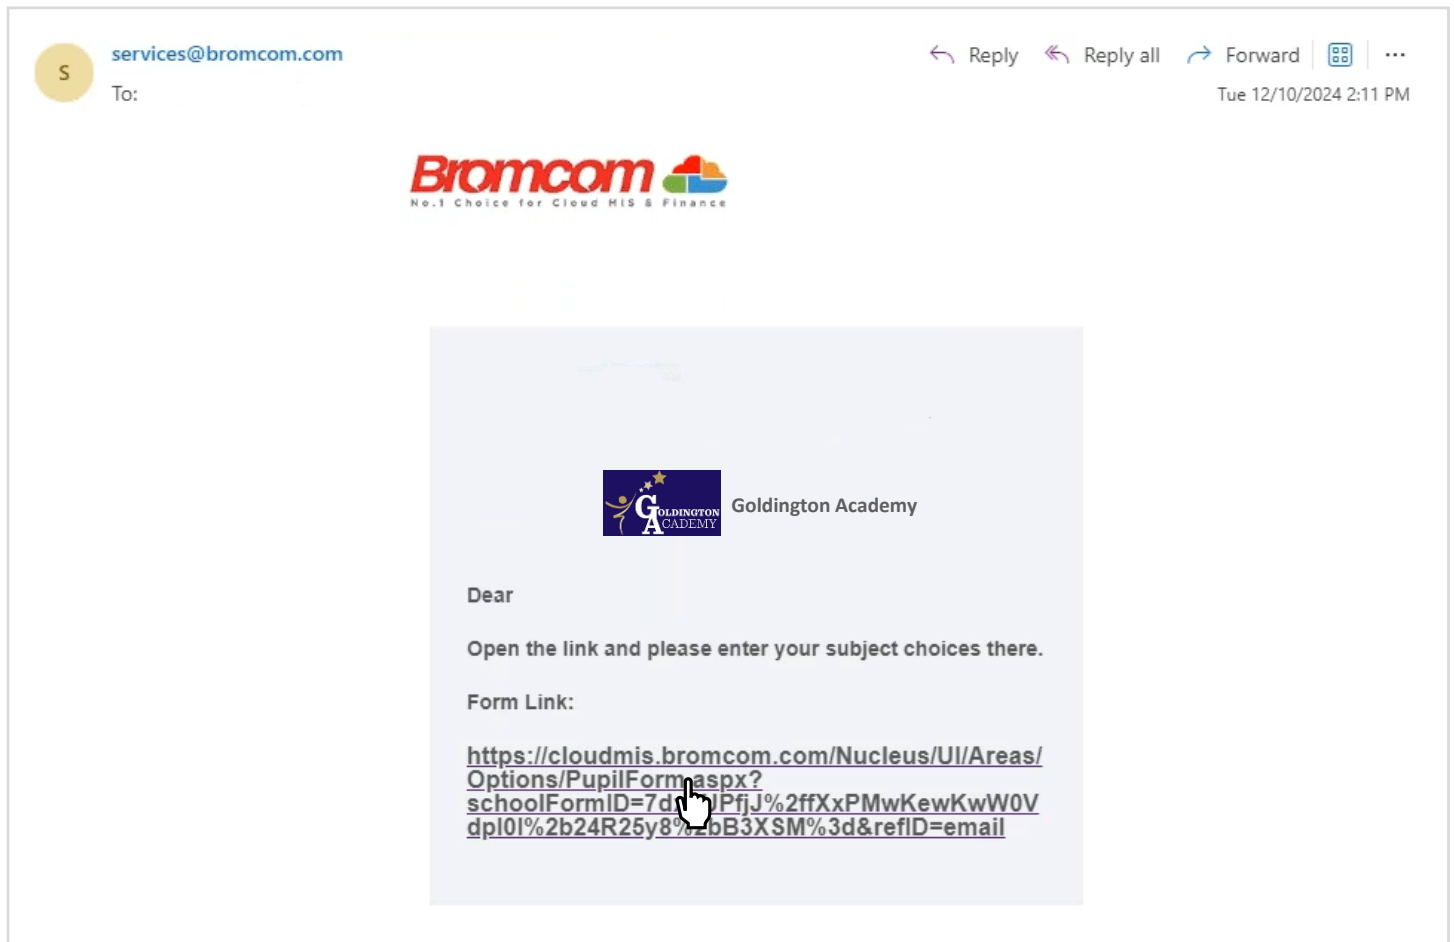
S services@bromcom.com

To:

Reply Reply all Forward ...

Tue 12/10/2024 2:11 PM

Bromcom
No.1 Choice for Cloud MIS & Finance

GOLDINGTON ACADEMY Goldington Academy

Dear

Open the link and please enter your subject choices there.

Form Link:

https://cloudmis.bromcom.com/Nucleus/UI/Areas/Options/PupilForm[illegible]aspx?schoolFormID=7d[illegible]JPfjJ%2ffXxPMwKewKwW0Vdpl0I%2b24R25y8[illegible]bB3XSM%3d&refID=email